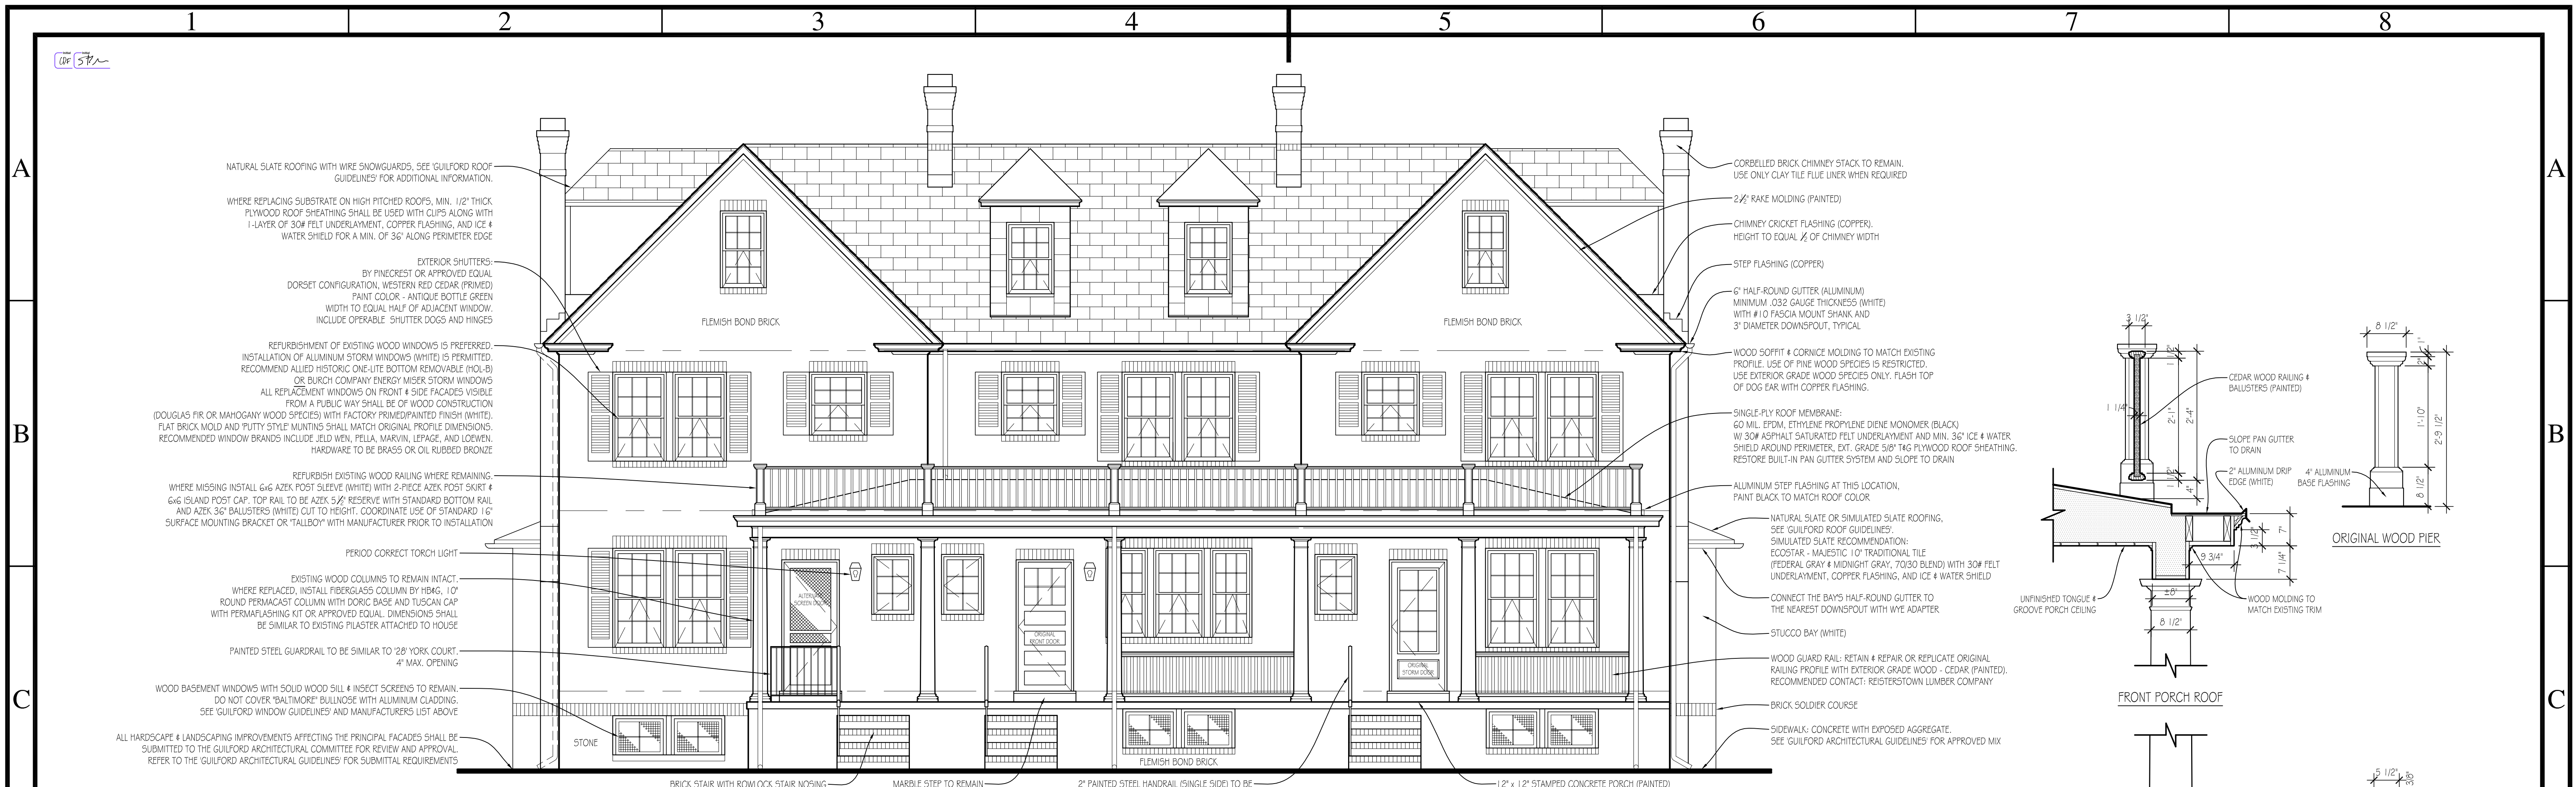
1 2 3 4 5 6 7 8

A

B

C

NATURAL SLATE ROOFING WITH WIRE SNOWGUARDS. SEE 'GUILFORD ROOF GUIDELINES' FOR ADDITIONAL INFORMATION.

WHERE REPLACING SUBSTRATE ON HIGH PITCHED ROOFS, MIN. 1/2" THICK PLYWOOD ROOF SHEATHING SHALL BE USED WITH CLIPS ALONG WITH 1-LAYER OF 30# FELT UNDERLAYMENT, COPPER FLASHING, AND ICE & WATER SHIELD FOR A MIN. OF 36" ALONG PERIMETER EDGE

EXTERIOR SHUTTERS: BY PINECREST OR APPROVED EQUAL DORSET CONFIGURATION, WESTERN RED CEDAR (PRIMED) PAINT COLOR - ANTIQUE BOTTLE GREEN WIDTH TO EQUAL HALF OF ADJACENT WINDOW. INCLUDE OPERABLE SHUTTER DOGS AND HINGES

REFURBISHMENT OF EXISTING WOOD WINDOWS IS PREFERRED. INSTALLATION OF ALUMINUM STORM WINDOWS (WHITE) IS PERMITTED. RECOMMEND ALLIED HISTORIC ONE-LITE BOTTOM REMOVABLE (HOL-B) OR BURCH COMPANY ENERGY MISER STORM WINDOWS ALL REPLACEMENT WINDOWS ON FRONT & SIDE FACADES VISIBLE FROM A PUBLIC WAY SHALL BE OF WOOD CONSTRUCTION (DOUGLAS FIR OR MAHOGANY WOOD SPECIES) WITH FACTORY PRIMED/PAINTED FINISH (WHITE). FLAT BRICK MOLD AND 'PUTTY STYLE' MUNTINS SHALL MATCH ORIGINAL PROFILE DIMENSIONS. RECOMMENDED WINDOW BRANDS INCLUDE JELD WEN, PELLA, MARVIN, LEPAGE, AND LOEWEN. HARDWARE TO BE BRASS OR OIL RUBBED BRONZE

REFURBISH EXISTING WOOD RAILING WHERE REMAINING. WHERE MISSING INSTALL 6x6 AZEK POST SLEEVE (WHITE) WITH 2-PIECE AZEK POST SKIRT & 6x6 ISLAND POST CAP. TOP RAIL TO BE AZEK 5⅝" RESERVE WITH STANDARD BOTTOM RAIL AND AZEK 36" BALUSTERS (WHITE) CUT TO HEIGHT. COORDINATE USE OF STANDARD 16" SURFACE MOUNTING BRACKET OR "TALLBOY" WITH MANUFACTURER PRIOR TO INSTALLATION

PERIOD CORRECT TORCH LIGHT

EXISTING WOOD COLUMNS TO REMAIN INTACT. WHERE REPLACED, INSTALL FIBERGLASS COLUMN BY HB&G, 10" ROUND PERMACAST COLUMN WITH DORIC BASE AND TUSCAN CAP WITH PERMAFLASHING KIT OR APPROVED EQUAL. DIMENSIONS SHALL BE SIMILAR TO EXISTING PILASTER ATTACHED TO HOUSE

PAINTED STEEL GUARDRAIL TO BE SIMILAR TO '28' YORK COURT. 4" MAX. OPENING

WOOD BASEMENT WINDOWS WITH SOLID WOOD SILL & INSECT SCREENS TO REMAIN. DO NOT COVER "BALTIMORE" BULLNOSE WITH ALUMINUM CLADDING. SEE 'GUILFORD WINDOW GUIDELINES' AND MANUFACTURERS LIST ABOVE

ALL HARDSCAPE & LANDSCAPING IMPROVEMENTS AFFECTING THE PRINCIPAL FACADES SHALL BE SUBMITTED TO THE GUILFORD ARCHITECTURAL COMMITTEE FOR REVIEW AND APPROVAL. REFER TO THE 'GUILFORD ARCHITECTURAL GUIDELINES' FOR SUBMITTAL REQUIREMENTS

FLEMISH BOND BRICK

FLEMISH BOND BRICK

ALTERNATE SCREEN DOOR

ORIGINAL FRONT DOOR

ORIGINAL STORM DOOR

STONE

FLEMISH BOND BRICK

BRICK STAIR WITH ROWLOCK STAIR NOSING

MARBLE STEP TO REMAIN

2" PAINTED STEEL HANDRAIL (SINGLE SIDE) TO BE

12" x 12" STAMPED CONCRETE PORCH (PAINTED)

CORBELLED BRICK CHIMNEY STACK TO REMAIN. USE ONLY CLAY TILE FLUE LINER WHEN REQUIRED

2½" RAKE MOLDING (PAINTED)

CHIMNEY CRICKET FLASHING (COPPER). HEIGHT TO EQUAL ½ OF CHIMNEY WIDTH

STEP FLASHING (COPPER)

6" HALF-ROUND GUTTER (ALUMINUM) MINIMUM .032 GAUGE THICKNESS (WHITE) WITH #10 FASCIA MOUNT SHANK AND 3" DIAMETER DOWNSPOUT, TYPICAL

WOOD SOFFIT & CORNICE MOLDING TO MATCH EXISTING PROFILE. USE OF PINE WOOD SPECIES IS RESTRICTED. USE EXTERIOR GRADE WOOD SPECIES ONLY. FLASH TOP OF DOG EAR WITH COPPER FLASHING.

SINGLE-PLY ROOF MEMBRANE: 60 MIL. EPDM, ETHYLENE PROPYLENE DIENE MONOMER (BLACK) W/ 30# ASPHALT SATURATED FELT UNDERLAYMENT AND MIN. 36" ICE & WATER SHIELD AROUND PERIMETER. EXT. GRADE 5/8" T&G PLYWOOD ROOF SHEATHING. RESTORE BUILT-IN PAN GUTTER SYSTEM AND SLOPE TO DRAIN

ALUMINUM STEP FLASHING AT THIS LOCATION. PAINT BLACK TO MATCH ROOF COLOR

NATURAL SLATE OR SIMULATED SLATE ROOFING. SEE 'GUILFORD ROOF GUIDELINES'. SIMULATED SLATE RECOMMENDATION: ECOSTAR - MAJESTIC 10" TRADITIONAL TILE (FEDERAL GRAY & MIDNIGHT GRAY, 70/30 BLEND) WITH 30# FELT UNDERLAYMENT, COPPER FLASHING, AND ICE & WATER SHIELD

CONNECT THE BAYS HALF-ROUND GUTTER TO THE NEAREST DOWNSPOUT WITH WYE ADAPTER

STUCCO BAY (WHITE)

WOOD GUARD RAIL: RETAIN & REPAIR OR REPLICATE ORIGINAL RAILING PROFILE WITH EXTERIOR GRADE WOOD - CEDAR (PAINTED). RECOMMENDED CONTACT: REISTERSTOWN LUMBER COMPANY

BRICK SOLDIER COURSE

SIDEWALK: CONCRETE WITH EXPOSED AGGREGATE. SEE 'GUILFORD ARCHITECTURAL GUIDELINES' FOR APPROVED MIX

3 1/2"
1 1/4"
2'-1"
2'-4"
CEDAR WOOD RAILING & BALUSTERS (PAINTED)
SLOPE PAN GUTTER TO DRAIN
2" ALUMINUM DRIP EDGE (WHITE)
9 3/4"
7 1/4"
7"
±8"
8 1/2"
UNFINISHED TONGUE & GROOVE PORCH CEILING
WOOD MOLDING TO MATCH EXISTING TRIM
FRONT PORCH ROOF

8 1/2"
1'-10"
2'-9 1/2"
8 1/2"
4" ALUMINUM BASE FLASHING
ORIGINAL WOOD PIER

5 1/2"